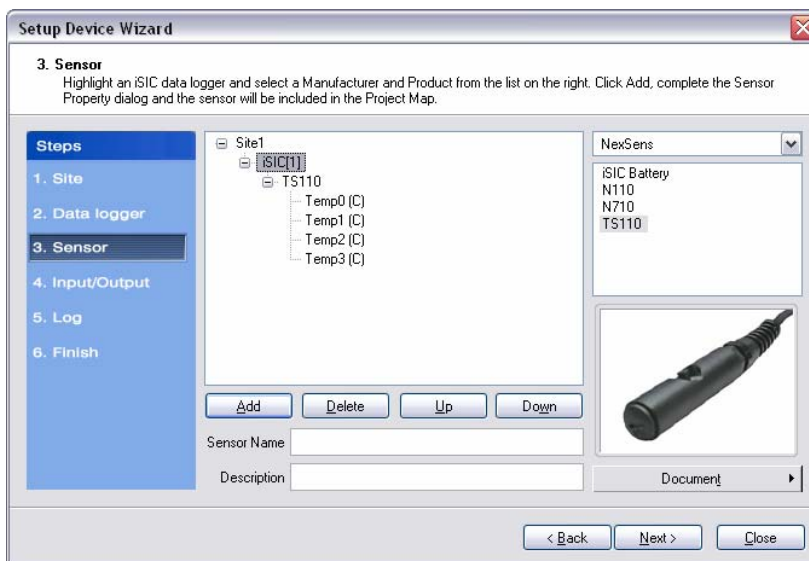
Setup Device Wizard

3. Sensor
Highlight an iSIC data logger and select a Manufacturer and Product from the list on the right. Click Add, complete the Sensor Property dialog and the sensor will be included in the Project Map.

Steps
1. Site
2. Data logger
3. Sensor
4. Input/Output
5. Log
6. Finish

Site1
iSIC[1]
TS110
Temp0 (C)
Temp1 (C)
Temp2 (C)
Temp3 (C)

NexSens
iSIC Battery
N110
N710
TS110

Add
Delete
Up
Down

Sensor Name
Description

Document

< Back
Next >
Close